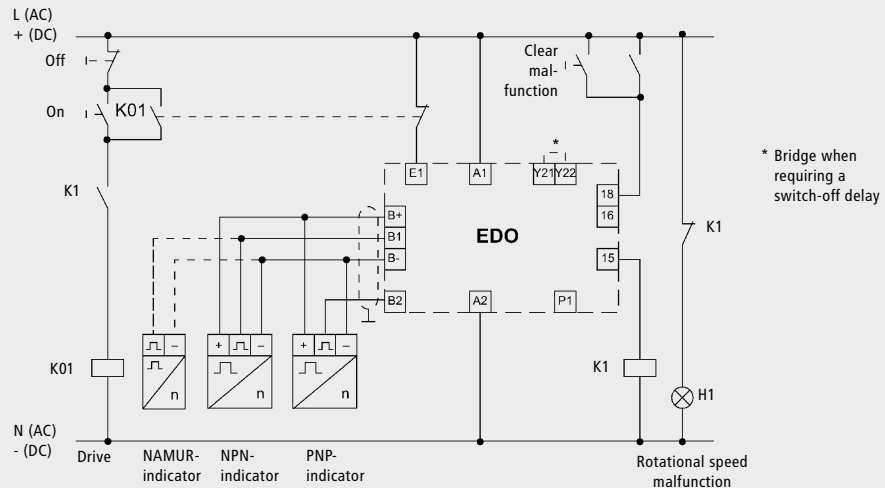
L (AC)
+ (DC)

Off

On

K01

K1

K01

N (AC)
- (DC)

Drive

NAMUR-indicator

NPN-indicator

PNP-indicator

Clear malfunction

*

E1

A1

Y21

Y22

18

16

15

B+

B1

B-

B2

EDO

A2

P1

K1

K1

H1

n

n

n

+

–

+

–

–

* Bridge when requiring a switch-off delay

Rotational speed malfunction